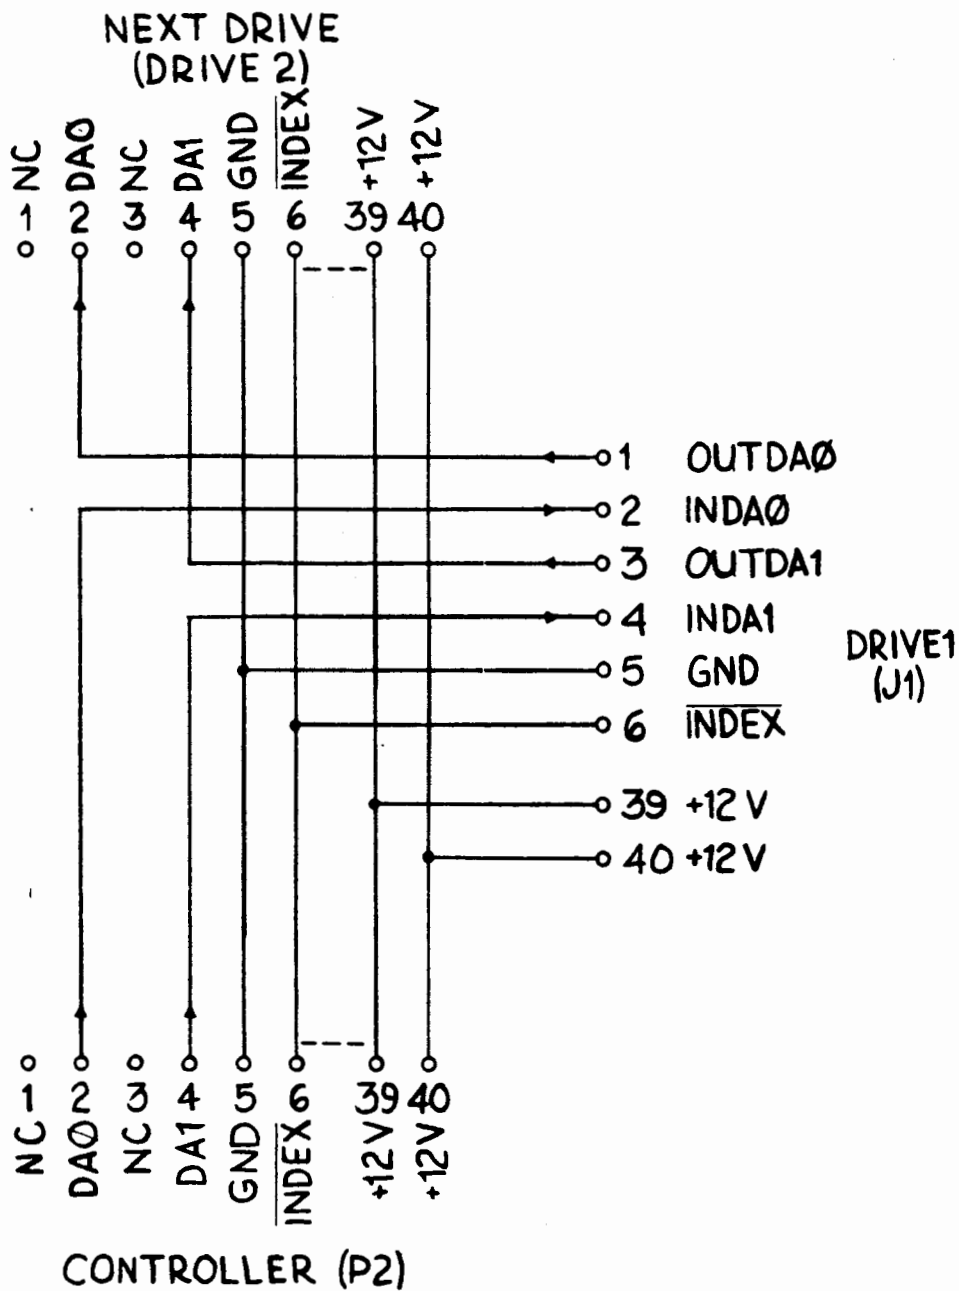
NEXT DRIVE
(DRIVE 2)

- NC
1
DAØ
2
NC
3
DA1
4
GND
5
$\overline{INDEX}$
6
+12V
39
+12V
40

1 OUTDAØ
2 INDAØ
3 OUTDA1
4 INDA1
5 GND
6 $\overline{INDEX}$
39 +12 V
40 +12 V

DRIVE1
(J1)

1
NC-
2
DAØ
3
NC
4
DA1
5
GND
6
$\overline{INDEX}$
39
+12V
40
+12V

CONTROLLER (P2)